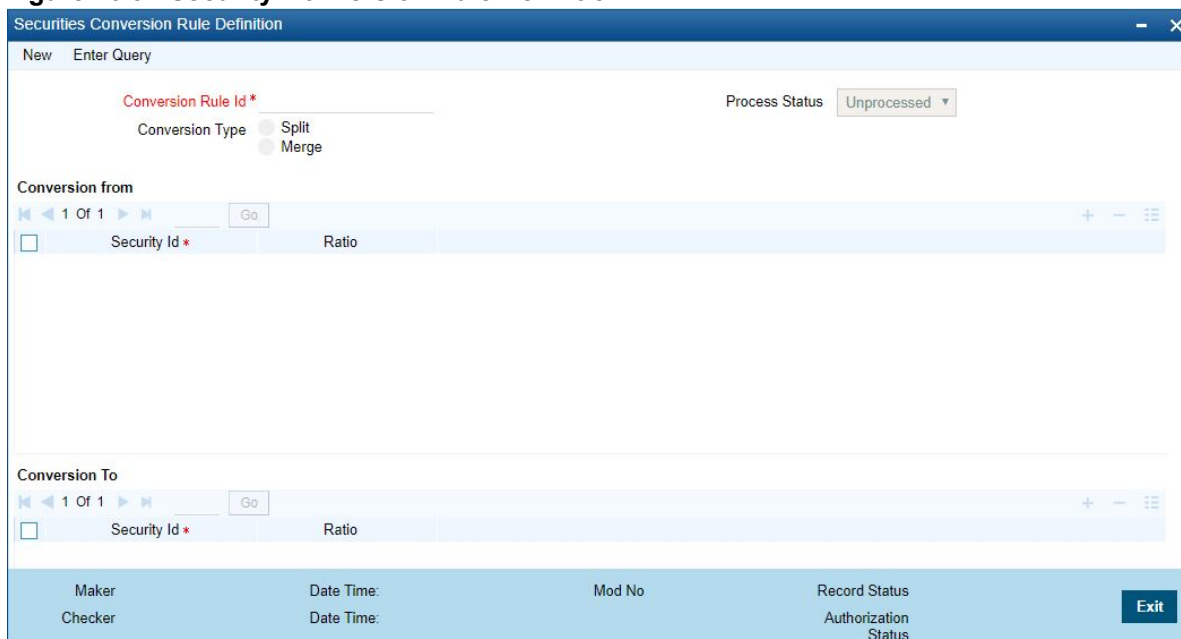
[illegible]

Securities Conversion Rule Definition

New Enter Query

Conversion Rule Id *

Process Status Unprocessed

Conversion Type Split Merge

Conversion from

1 Of 1 Go

| Security Id * | Ratio |
|---|---|

Conversion To

1 Of 1 Go

| Security Id * | Ratio |
|---|---|

Maker Date Time: Mod No Record Status

Checker Date Time: Authorization Status

Exit